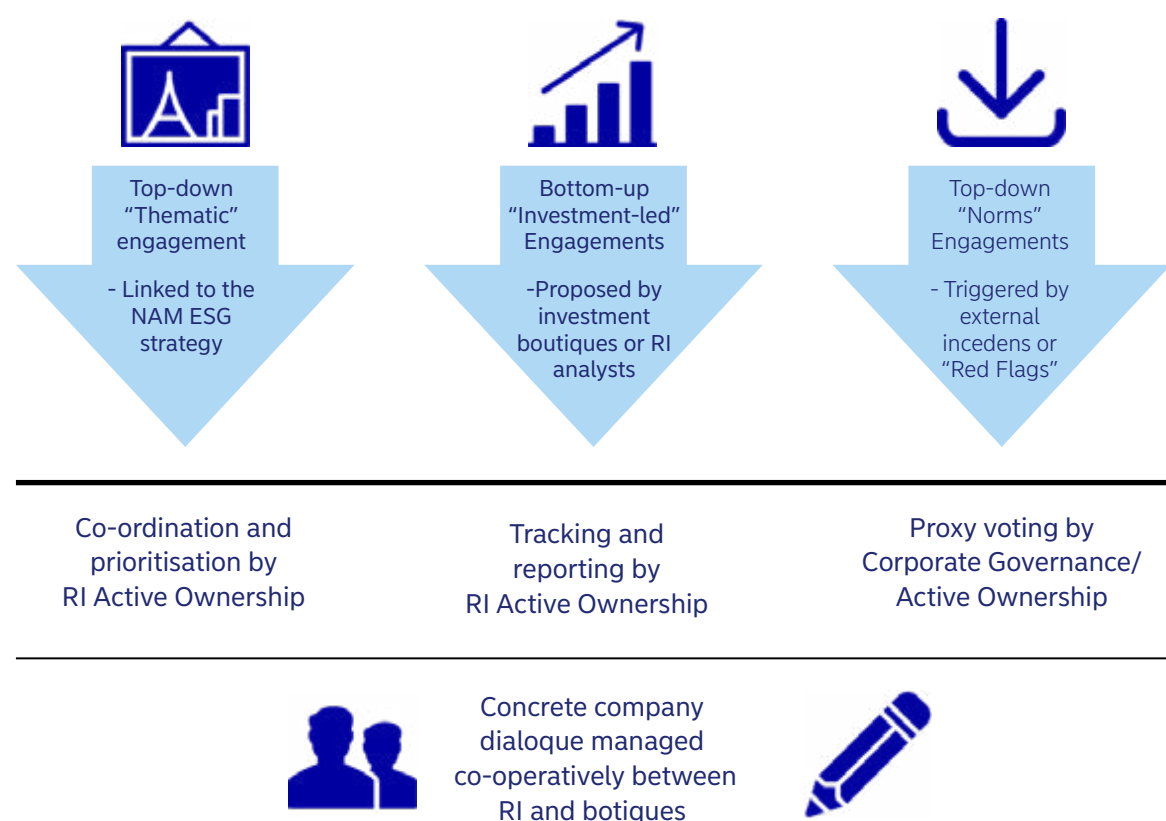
Top-down "Thematic" engagement

- Linked to the NAM ESG strategy

Bottom-up "Investment-led" Engagements

-Proposed by investment boutiques or RI analysts

Top-down "Norms" Engagements

- Triggered by external incedens or "Red Flags"

Co-ordination and prioritisation by RI Active Ownership

Tracking and reporting by RI Active Ownership

Proxy voting by Corporate Governance/ Active Ownership

Concrete company dialoque managed co-operatively between RI and botiques